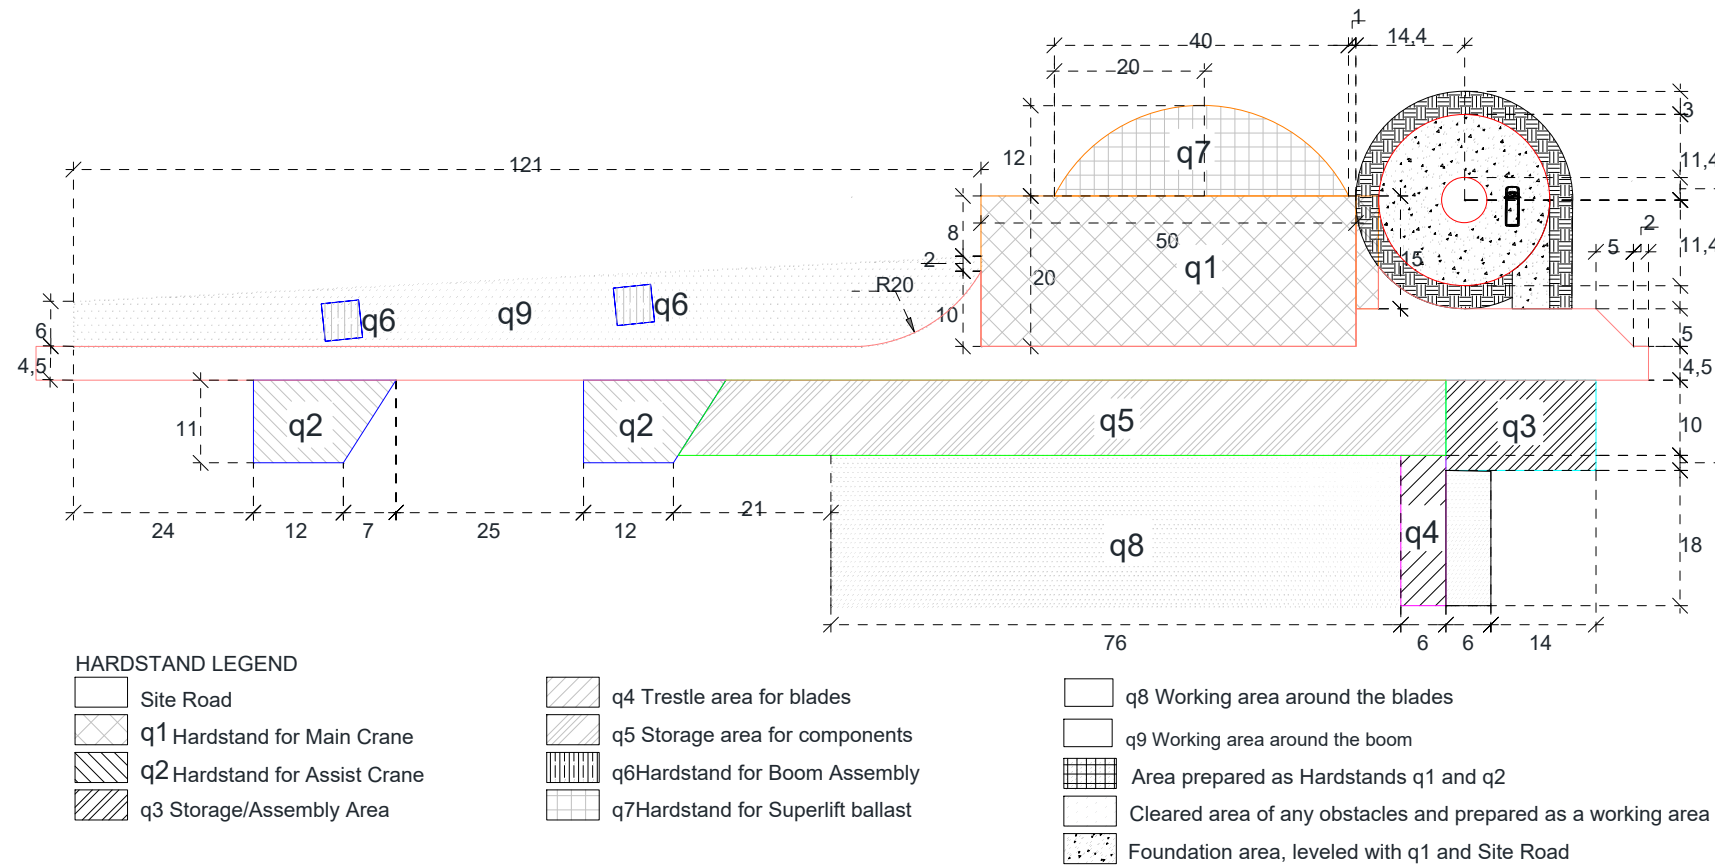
1
40
14,4
20
3
12
q7
11,4
121
8
50
q1
11,4
2
5
2
20
15
R20
q6
q9
q6
10
6
5
4,5
4,5
11
q2
q2
q5
q3
10
q4
q8
18
24
12
7
25
12
21
76
6
6
14

HARDSTAND LEGEND
Site Road
q1 Hardstand for Main Crane
q2 Hardstand for Assist Crane
q3 Storage/Assembly Area
q4 Trestle area for blades
q5 Storage area for components
q6Hardstand for Boom Assembly
q7Hardstand for Superlift ballast
q8 Working area around the blades
q9 Working area around the boom
Area prepared as Hardstands q1 and q2
Cleared area of any obstacles and prepared as a working area
Foundation area, leveled with q1 and Site Road